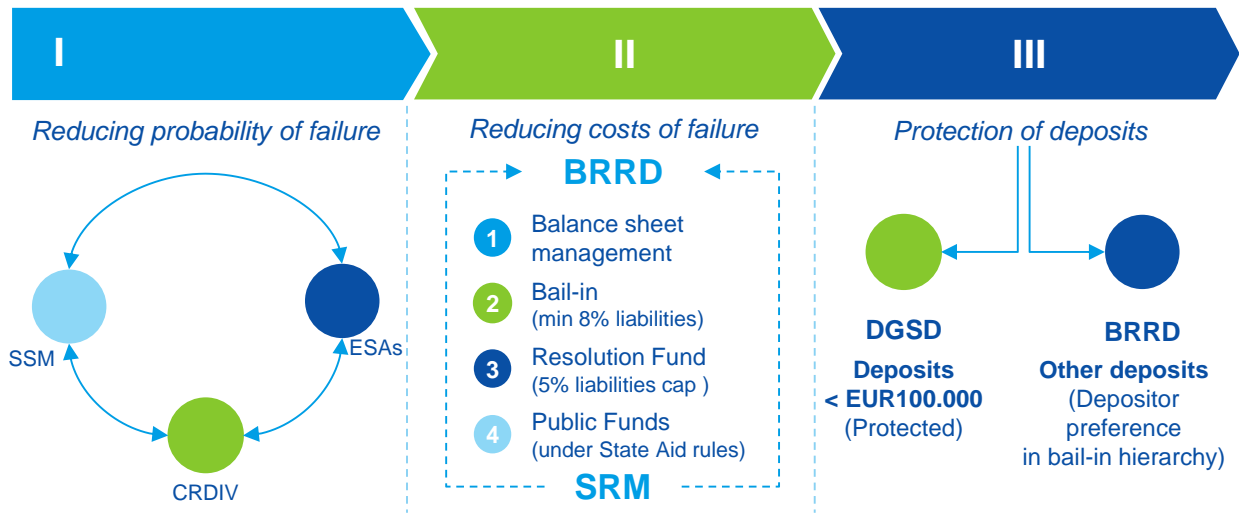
I

Reducing probability of failure

SSM

ESAs

CRDIV

II

Reducing costs of failure

BRRD

1 Balance sheet management

2 Bail-in (min 8% liabilities)

3 Resolution Fund (5% liabilities cap )

4 Public Funds (under State Aid rules)

SRM

III

Protection of deposits

DGSD

Deposits < EUR100.000 (Protected)

BRRD

Other deposits (Depositor preference in bail-in hierarchy)